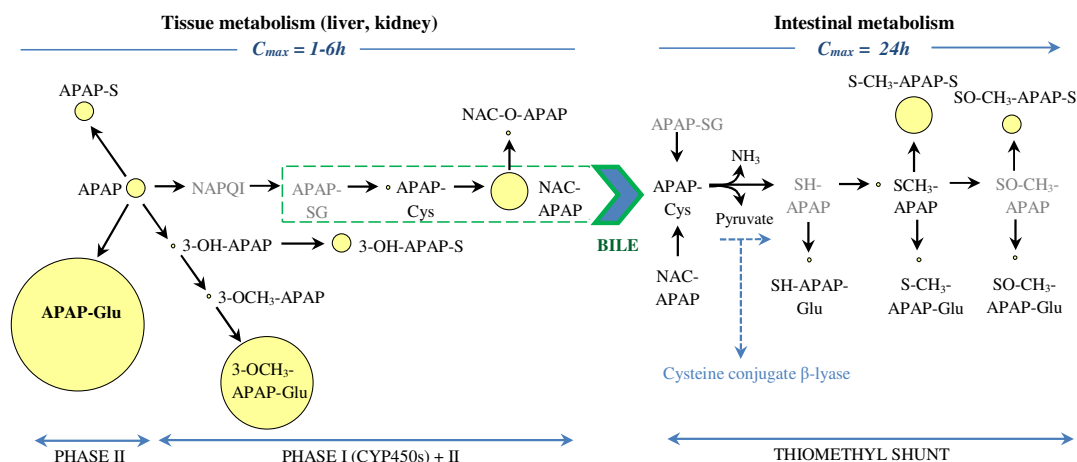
Tissue metabolism (liver, kidney)

$C_{max}$ = 1-6h

Intestinal metabolism

$C_{max}$ = 24h

APAP-S

APAP

NAPQI

APAP-SG

APAP-Cys

NAC-O-APAP

NAC-APAP

BILE

3-OH-APAP

3-OH-APAP-S

3-$OCH_3$-APAP

APAP-Glu

3-$OCH_3$-APAP-Glu

APAP-SG

APAP-Cys

$NH_3$

Pyruvate

NAC-APAP

SH-APAP

SH-APAP-Glu

S-$CH_3$-APAP-S

$SCH_3$-APAP

S-$CH_3$-APAP-Glu

SO-$CH_3$-APAP-S

SO-$CH_3$-APAP

SO-$CH_3$-APAP-Glu

Cysteine conjugate β-lyase

PHASE II

PHASE I (CYP450s) + II

THIOMETHYL SHUNT